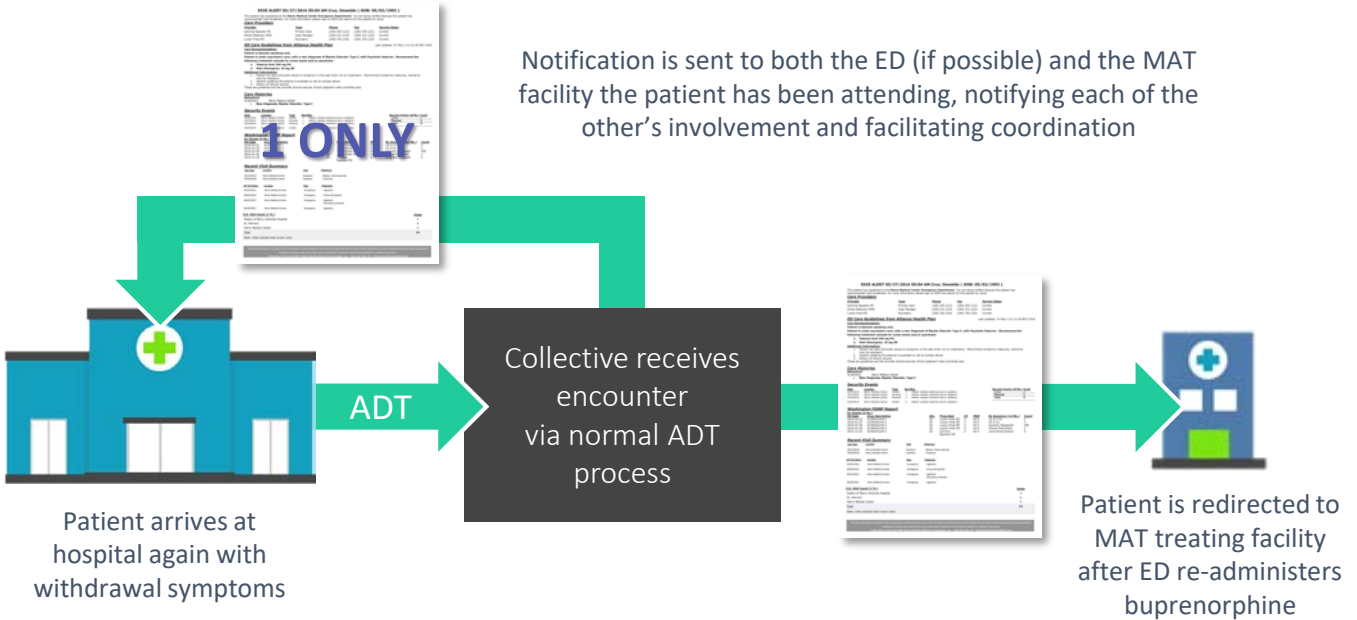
Notification is sent to both the ED (if possible) and the MAT facility the patient has been attending, notifying each of the other's involvement and facilitating coordination

1 ONLY

ADT

Collective receives encounter via normal ADT process

Patient arrives at hospital again with withdrawal symptoms

Patient is redirected to MAT treating facility after ED re-administers buprenorphine